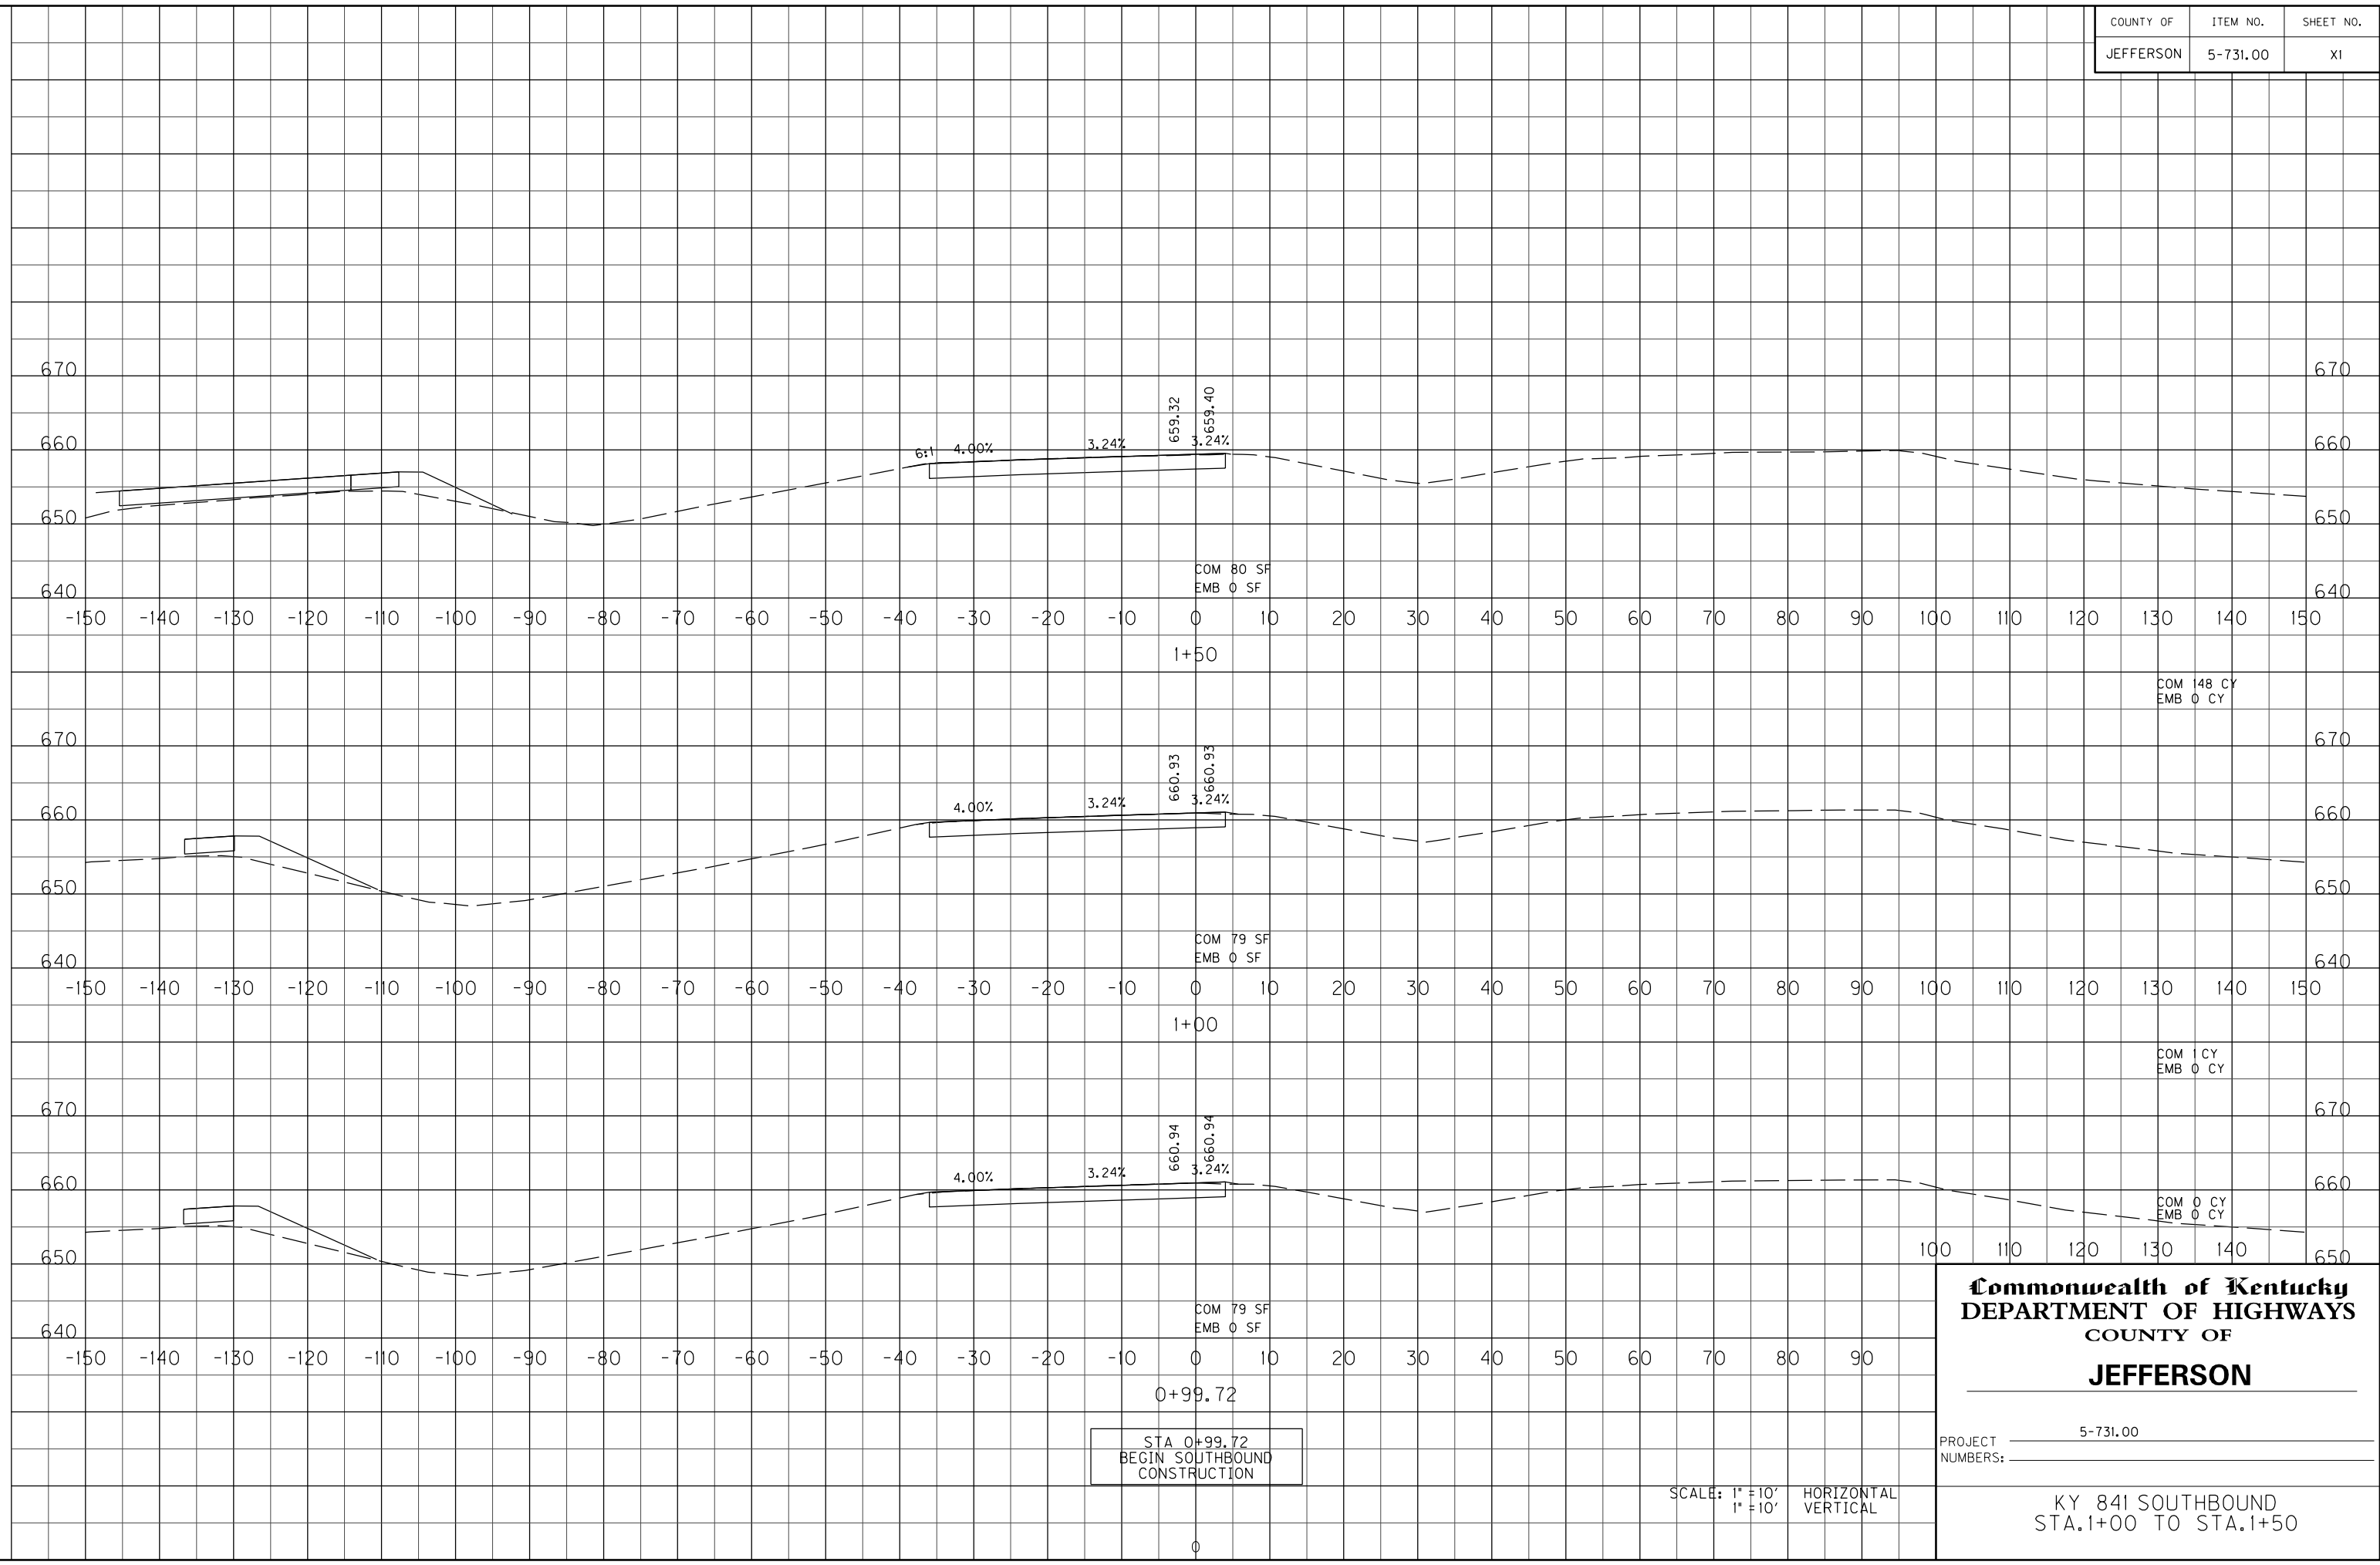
| COUNTY OF | ITEM NO. | SHEET NO. |
|---|---|---|
| JEFFERSON | 5-731.00 | X1 |

670 670
660 660
650 650
640 640

6:1 4.00% 3.24% 659.32 659.40 3.24%

COM 80 SF
EMB 0 SF

-150 -140 -130 -120 -110 -100 -90 -80 -70 -60 -50 -40 -30 -20 -10 0 10 20 30 40 50 60 70 80 90 100 110 120 130 140 150

1+50

COM 148 CY
EMB 0 CY

670 670
660 660
650 650
640 640

4.00% 3.24% 660.93 660.93 3.24%

COM 79 SF
EMB 0 SF

-150 -140 -130 -120 -110 -100 -90 -80 -70 -60 -50 -40 -30 -20 -10 0 10 20 30 40 50 60 70 80 90 100 110 120 130 140 150

1+00

COM 1 CY
EMB 0 CY

670 670
660 660
650 650
640

4.00% 3.24% 660.94 660.94 3.24%

COM 0 CY
EMB 0 CY

100 110 120 130 140

COM 79 SF
EMB 0 SF

-150 -140 -130 -120 -110 -100 -90 -80 -70 -60 -50 -40 -30 -20 -10 0 10 20 30 40 50 60 70 80 90

0+99.72

STA 0+99.72
BEGIN SOUTHBOUND
CONSTRUCTION

SCALE: 1" =10' HORIZONTAL
1" =10' VERTICAL

0

Commonwealth of Kentucky
DEPARTMENT OF HIGHWAYS
COUNTY OF
JEFFERSON

PROJECT NUMBERS: 5-731.00

KY 841 SOUTHBOUND
STA.1+00 TO STA.1+50